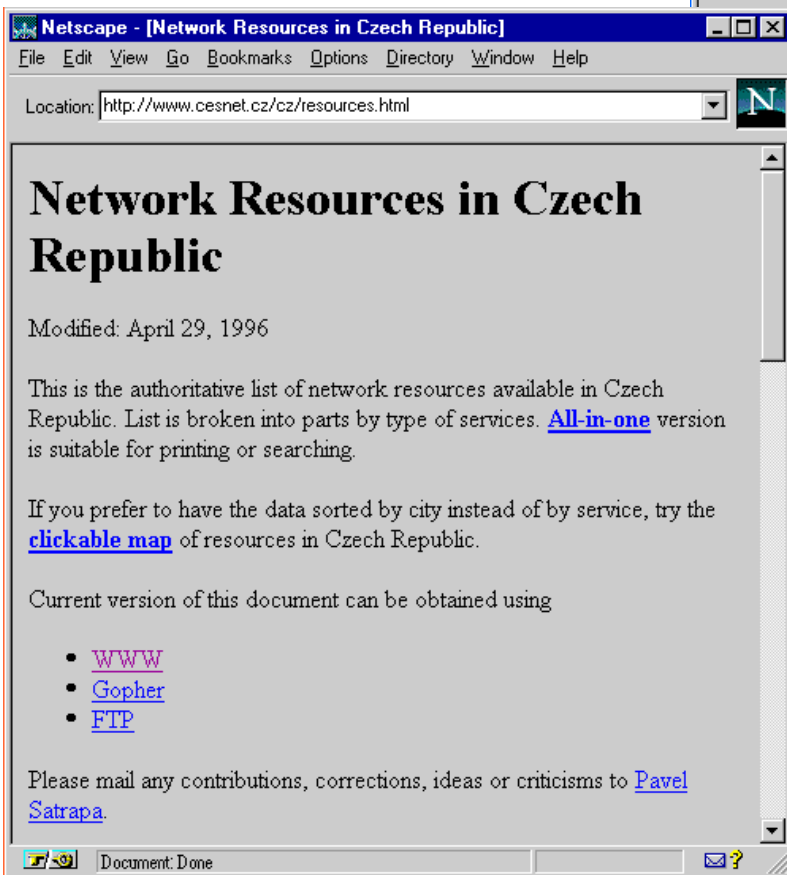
Netscape - [Network Resources in Czech Republic]

File Edit View Go Bookmarks Options Directory Window Help

Location: http://www.cesnet.cz/cz/resources.html

N

# Network Resources in Czech Republic

Modified: April 29, 1996

This is the authoritative list of network resources available in Czech Republic. List is broken into parts by type of services. **All-in-one** version is suitable for printing or searching.

If you prefer to have the data sorted by city instead of by service, try the **clickable map** of resources in Czech Republic.

Current version of this document can be obtained using

- WWW
- Gopher
- FTP

Please mail any contributions, corrections, ideas or criticisms to Pavel Satrapa.

Document: Done